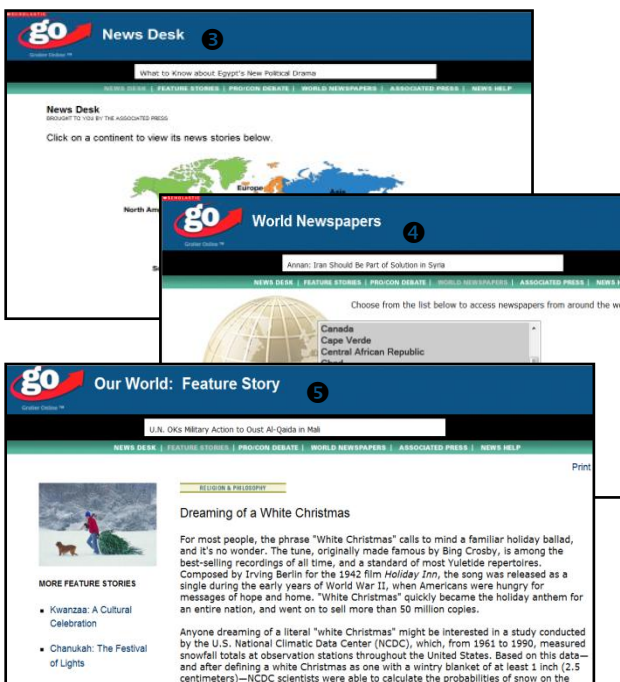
SCHOLASTIC
go
Grolier Online
News Desk
3
What to Know about Egypt's New Political Drama
NEWS DESK | FEATURE STORIES | PRO/CON DEBATE | WORLD NEWSPAPERS | ASSOCIATED PRESS | NEWS HELP
News Desk
BROUGHT TO YOU BY THE ASSOCIATED PRESS
Click on a continent to view its news stories below.
North Am
Europe
Asia

SCHOLASTIC
go
Grolier Online
World Newspapers
4
Annan: Iran Should Be Part of Solution in Syria
NEWS DESK | FEATURE STORIES | PRO/CON DEBATE | WORLD NEWSPAPERS | ASSOCIATED PRESS | NEWS H
Choose from the list below to access newspapers from around the w
Canada
Cape Verde
Central African Republic
Chad

go
Grolier Online
Our World: Feature Story
5
U.N. OKs Military Action to Oust Al-Qaida in Mali
NEWS DESK | FEATURE STORIES | PRO/CON DEBATE | WORLD NEWSPAPERS | ASSOCIATED PRESS | NEWS HELP
Print
RELIGION & PHILOSOPHY
Dreaming of a White Christmas
For most people, the phrase "White Christmas" calls to mind a familiar holiday ballad, and it's no wonder. The tune, originally made famous by Bing Crosby, is among the best-selling recordings of all time, and a standard of most Yuletide repertoires. Composed by Irving Berlin for the 1942 film Holiday Inn, the song was released as a single during the early years of World War II, when Americans were hungry for messages of hope and home. "White Christmas" quickly became the holiday anthem for an entire nation, and went on to sell more than 50 million copies.
Anyone dreaming of a literal "white Christmas" might be interested in a study conducted by the U.S. National Climatic Data Center (NCDC), which, from 1961 to 1990, measured snowfall totals at observation stations throughout the United States. Based on this data—and after defining a white Christmas as one with a wintry blanket of at least 1 inch (2.5 centimeters)—NCDC scientists were able to calculate the probabilities of snow on the
MORE FEATURE STORIES
Kwanzaa: A Cultural Celebration
Chanukah: The Festival of Lights